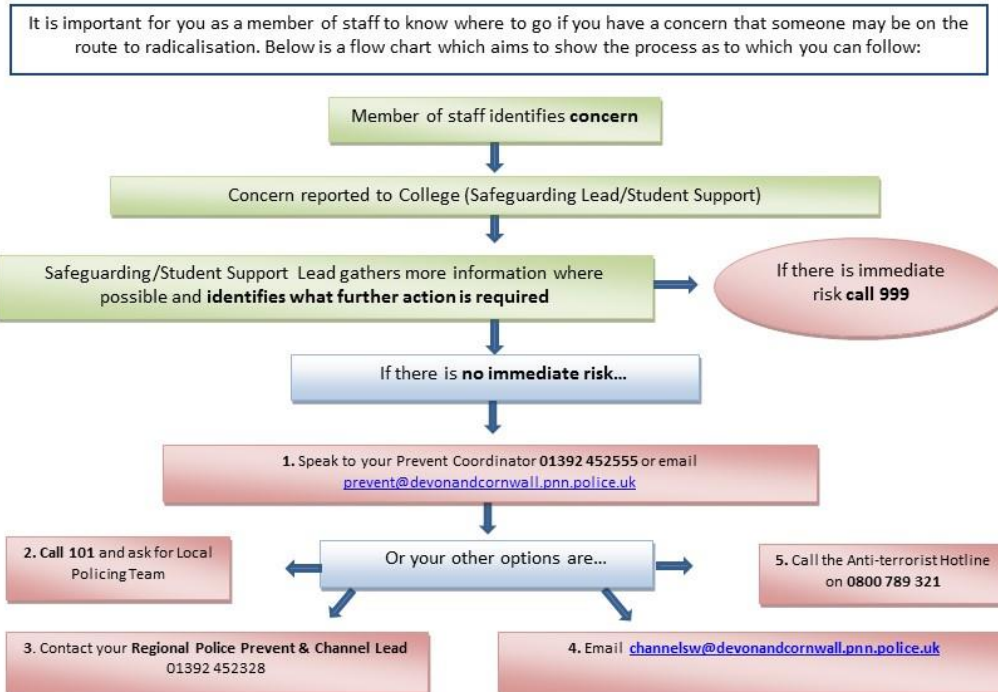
It is important for you as a member of staff to know where to go if you have a concern that someone may be on the route to radicalisation. Below is a flow chart which aims to show the process as to which you can follow:

Member of staff identifies **concern**

Concern reported to College (Safeguarding Lead/Student Support)

Safeguarding/Student Support Lead gathers more information where possible and **identifies what further action is required**

If there is immediate risk **call 999**

If there is **no immediate risk...**

**1.** Speak to your Prevent Coordinator **01392 452555** or email prevent@devonandcornwall.pnn.police.uk

Or your other options are...

**2. Call 101** and ask for Local Policing Team

**5.** Call the Anti-terrorist Hotline on **0800 789 321**

3. Contact your **Regional Police Prevent & Channel Lead** 01392 452328

**4.** Email channelsw@devonandcornwall.pnn.police.uk